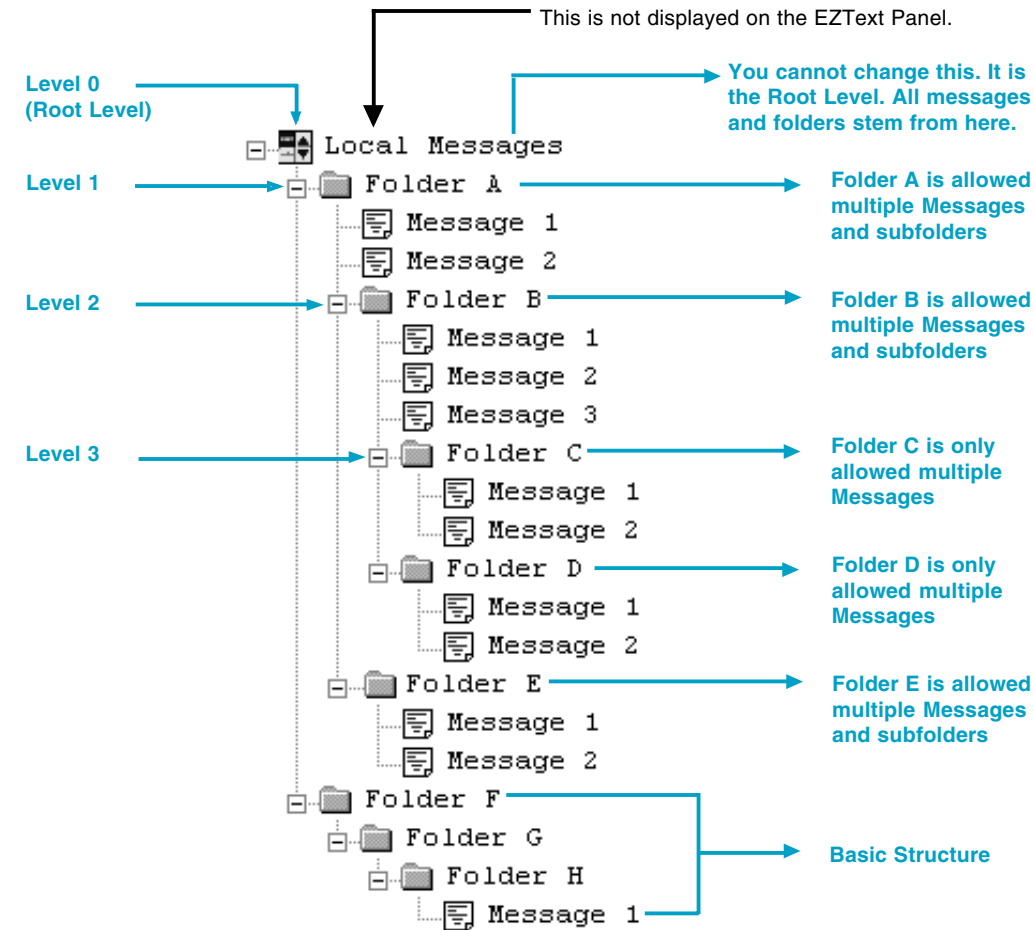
This is not displayed on the EZText Panel.

Level 0
(Root Level)

You cannot change this. It is the Root Level. All messages and folders stem from here.

Local Messages

Level 1

Folder A

Folder A is allowed multiple Messages and subfolders

Message 1
Message 2

Level 2

Folder B

Folder B is allowed multiple Messages and subfolders

Message 1
Message 2
Message 3

Level 3

Folder C

Folder C is only allowed multiple Messages

Message 1
Message 2

Folder D

Folder D is only allowed multiple Messages

Message 1
Message 2

Folder E

Folder E is allowed multiple Messages and subfolders

Message 1
Message 2

Folder F
Folder G
Folder H
Message 1

Basic Structure